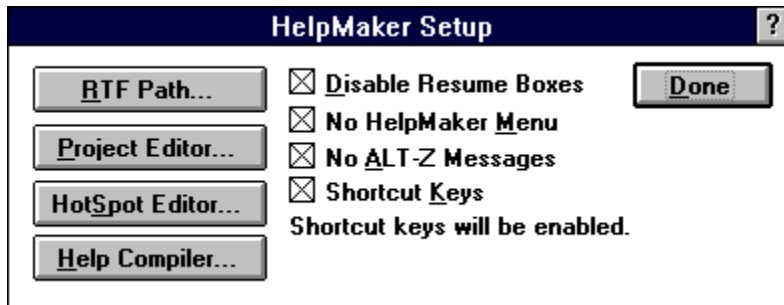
HelpMaker Setup

?

RTF Path...

Project Editor...

HotSpot Editor...

Help Compiler...

☒ Disable Resume Boxes

☒ No HelpMaker Menu

☒ No ALT-Z Messages

☒ Shortcut Keys

Shortcut keys will be enabled.

Done